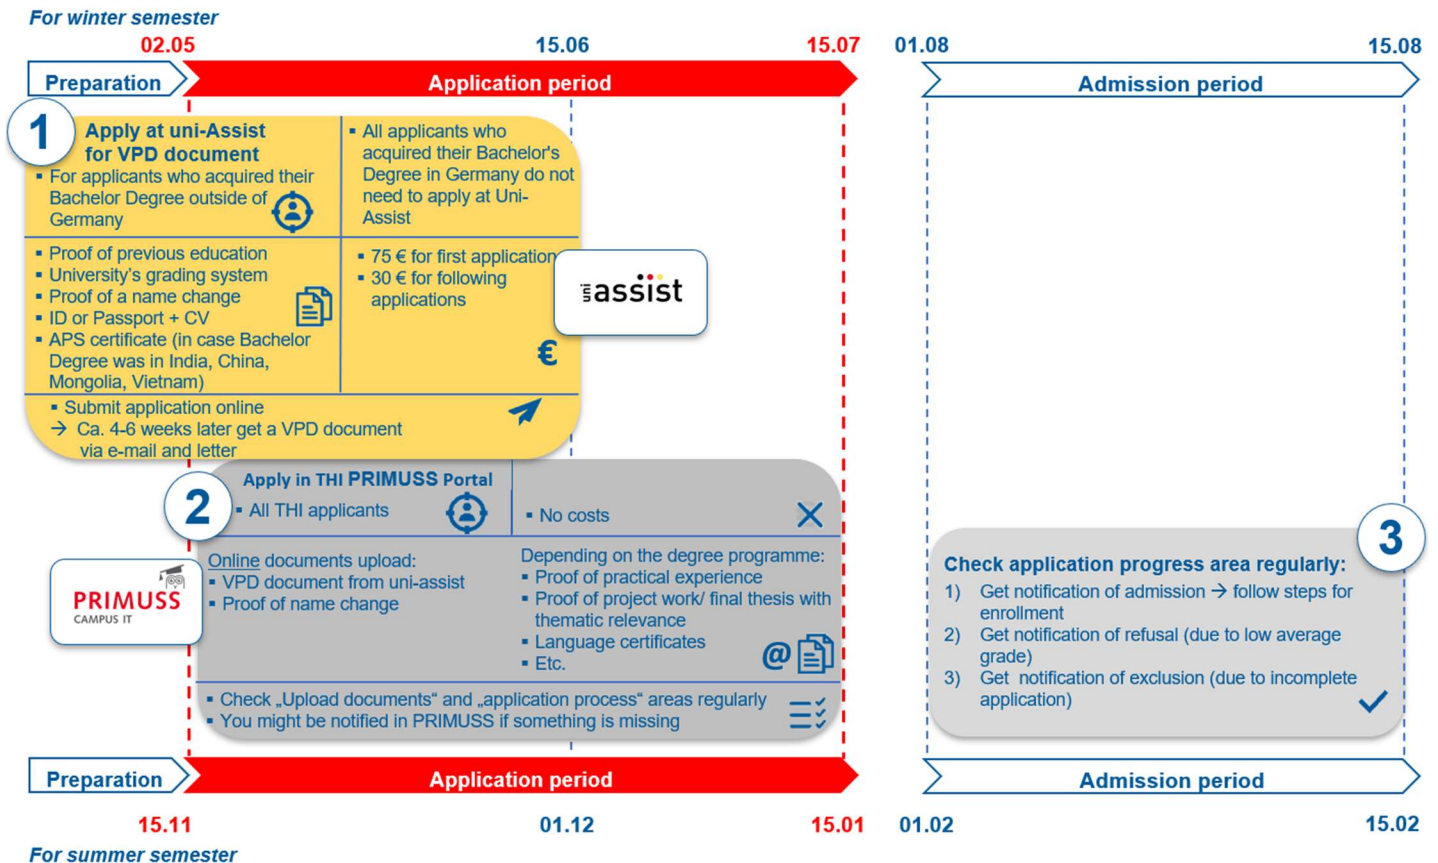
For winter semester

02.05 15.06 15.07 01.08 15.08

Preparation

Application period

Admission period

1

Apply at uni-Assist for VPD document

▪ For applicants who acquired their Bachelor Degree outside of Germany

▪ All applicants who acquired their Bachelor's Degree in Germany do not need to apply at Uni-Assist

▪ Proof of previous education
▪ University's grading system
▪ Proof of a name change
▪ ID or Passport + CV
▪ APS certificate (in case Bachelor Degree was in India, China, Mongolia, Vietnam)

▪ 75 € for first application
▪ 30 € for following applications

€

uni assist

▪ Submit application online
→ Ca. 4-6 weeks later get a VPD document via e-mail and letter

2

Apply in THI PRIMUSS Portal

▪ All THI applicants

▪ No costs

PRIMUSS CAMPUS IT

Online documents upload:
▪ VPD document from uni-assist
▪ Proof of name change

Depending on the degree programme:
▪ Proof of practical experience
▪ Proof of project work/ final thesis with thematic relevance
▪ Language certificates
▪ Etc.

@

▪ Check „Upload documents“ and „application process“ areas regularly
▪ You might be notified in PRIMUSS if something is missing

3

Check application progress area regularly:
1) Get notification of admission → follow steps for enrollment
2) Get notification of refusal (due to low average grade)
3) Get notification of exclusion (due to incomplete application)

Preparation

Application period

Admission period

15.11 01.12 15.01 01.02 15.02

For summer semester